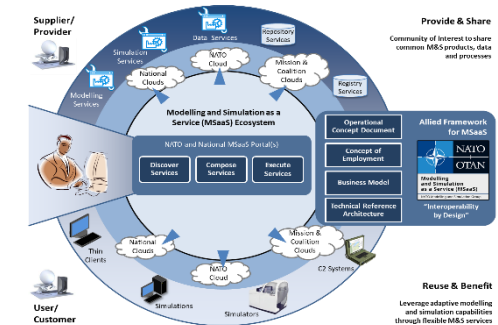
Supplier/
Provider

Provide & Share

Community of Interest to share common M&S products, data and processes

Simulation Services

Data Services

Repository Services

Modelling Services

NATO Cloud

National Clouds

Mission & Coalition Clouds

Registry Services

Modelling and Simulation as a Service (MSaaS) Ecosystem

NATO and National MSaaS Portal(s)

Discover Services

Compose Services

Execute Services

Operational Concept Document

Concept of Employment

Business Model

Technical Reference Architecture

Allied Framework for MSaaS

NATO OTAN

Modelling and Simulation as a Service (MSaaS)

"Interoperability by Design"

Thin Clients

National Clouds

Mission & Coalition Clouds

NATO Cloud

C2 Systems

Simulations

Simulators

User/
Customer

Reuse & Benefit

Leverage adaptive modelling and simulation capabilities through flexible M&S services